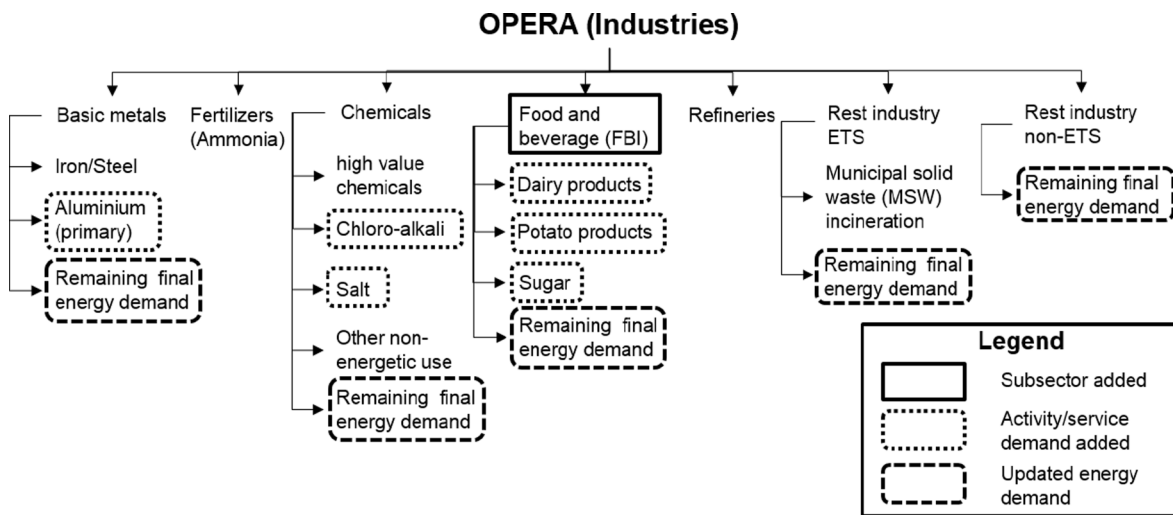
OPERA (Industries)

Basic metals

Iron/Steel

Aluminium (primary)

Remaining final energy demand

Fertilizers (Ammonia)

Chemicals

high value chemicals

Chloro-alkali

Salt

Other non-energetic use

Remaining final energy demand

Food and beverage (FBI)

Dairy products

Potato products

Sugar

Remaining final energy demand

Refineries

Rest industry ETS

Municipal solid waste (MSW) incineration

Remaining final energy demand

Rest industry non-ETS

Remaining final energy demand

Legend

Subsector added

Activity/service demand added

Updated energy demand